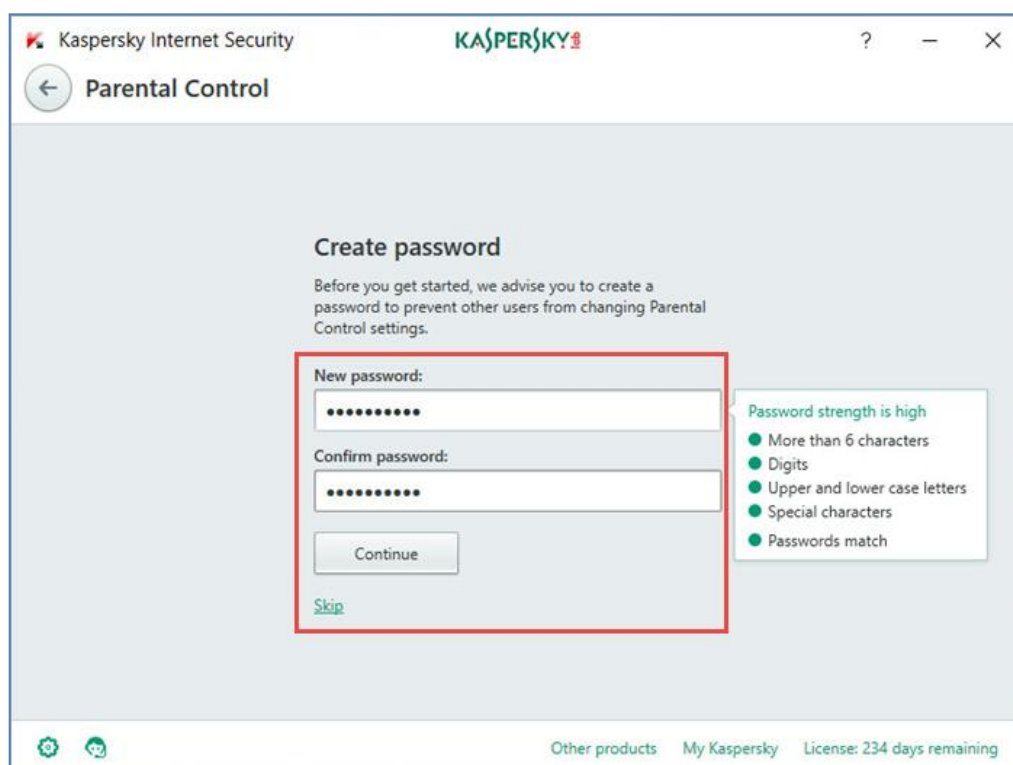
Kaspersky Internet Security
KASPERSKY
?
—
×
Parental Control

Create password

Before you get started, we advise you to create a password to prevent other users from changing Parental Control settings.

New password:
••••••••••
Confirm password:
••••••••••
Continue
Skip

Password strength is high
More than 6 characters
Digits
Upper and lower case letters
Special characters
Passwords match

Other products My Kaspersky License: 234 days remaining